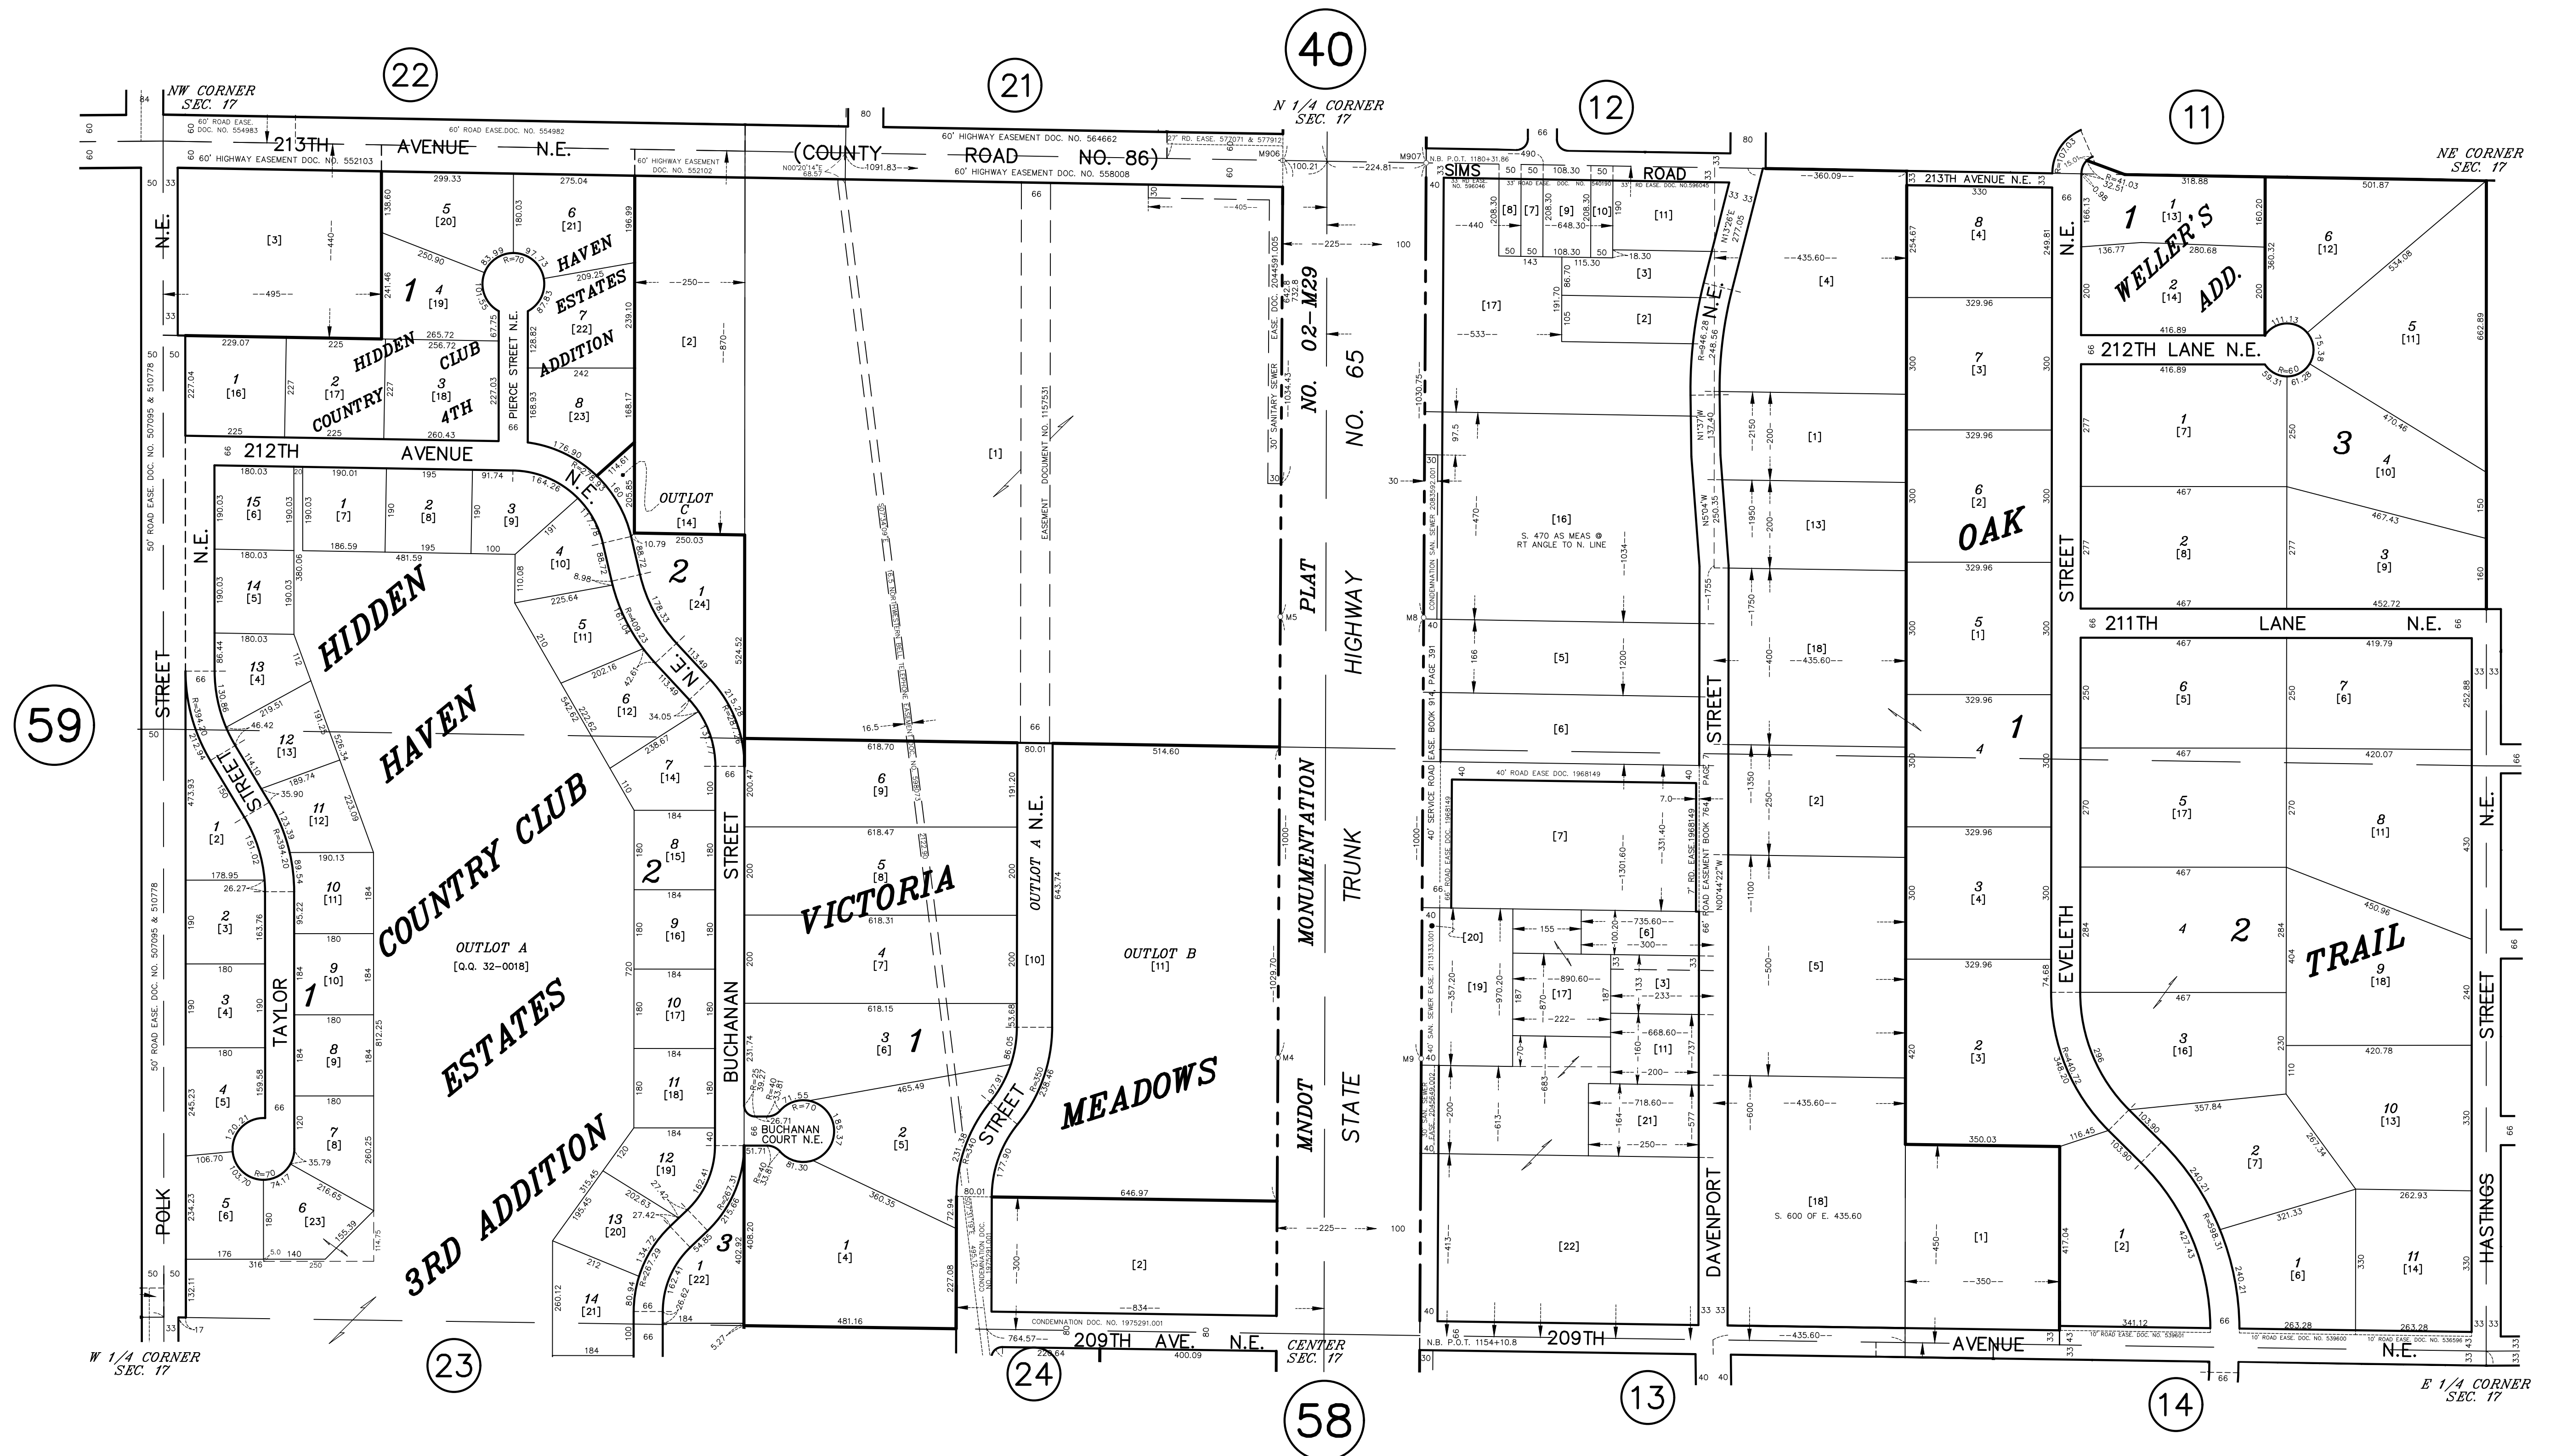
40

22

21

12

11

NW CORNER SEC. 17

N 1/4 CORNER SEC. 17

NE CORNER SEC. 17

213TH AVENUE N.E. (COUNTY ROAD NO. 86)

60' ROAD EASE. DOC. NO. 554983

60' ROAD EASE. DOC. NO. 554982

60' HIGHWAY EASEMENT DOC. NO. 552103

60' HIGHWAY EASEMENT DOC. NO. 552102

60' HIGHWAY EASEMENT DOC. NO. 564662

60' HIGHWAY EASEMENT DOC. NO. 558008

SIMS ROAD

213TH AVENUE N.E.

HIDDEN HAVEN ESTATES ADDITION

HIDDEN COUNTRY CLUB 4TH

PIERCE STREET N.E.

212TH AVENUE N.E.

OUTLOT C [14]

HIDDEN HAVEN COUNTRY CLUB ESTATES 3RD ADDITION

OUTLOT A [Q.Q. 32-0018]

TAYLOR STREET

POLK STREET N.E.

BUCHANAN STREET

BUCHANAN COURT N.E.

VICTORIA MEADOWS

OUTLOT A N.E. STREET

OUTLOT B [11]

EASEMENT DOCUMENT NO. 1157531

MNDOT MONUMENTATION PLAT NO. 02-M29

STATE TRUNK HIGHWAY NO. 65

S. 470 AS MEAS @ RT ANGLE TO N. LINE

DAVENPORT STREET N.E.

OAK

WELLER'S ADD.

212TH LANE N.E.

211TH LANE N.E.

EVELETH STREET

TRAIL

HASTINGS STREET N.E.

209TH AVE. N.E.

209TH AVENUE N.E.

S. 600 OF E. 435.60

CONDEMNATION DOC. NO. 1975291.001

W 1/4 CORNER SEC. 17

CENTER SEC. 17

E 1/4 CORNER SEC. 17

59

23

24

58

13

14